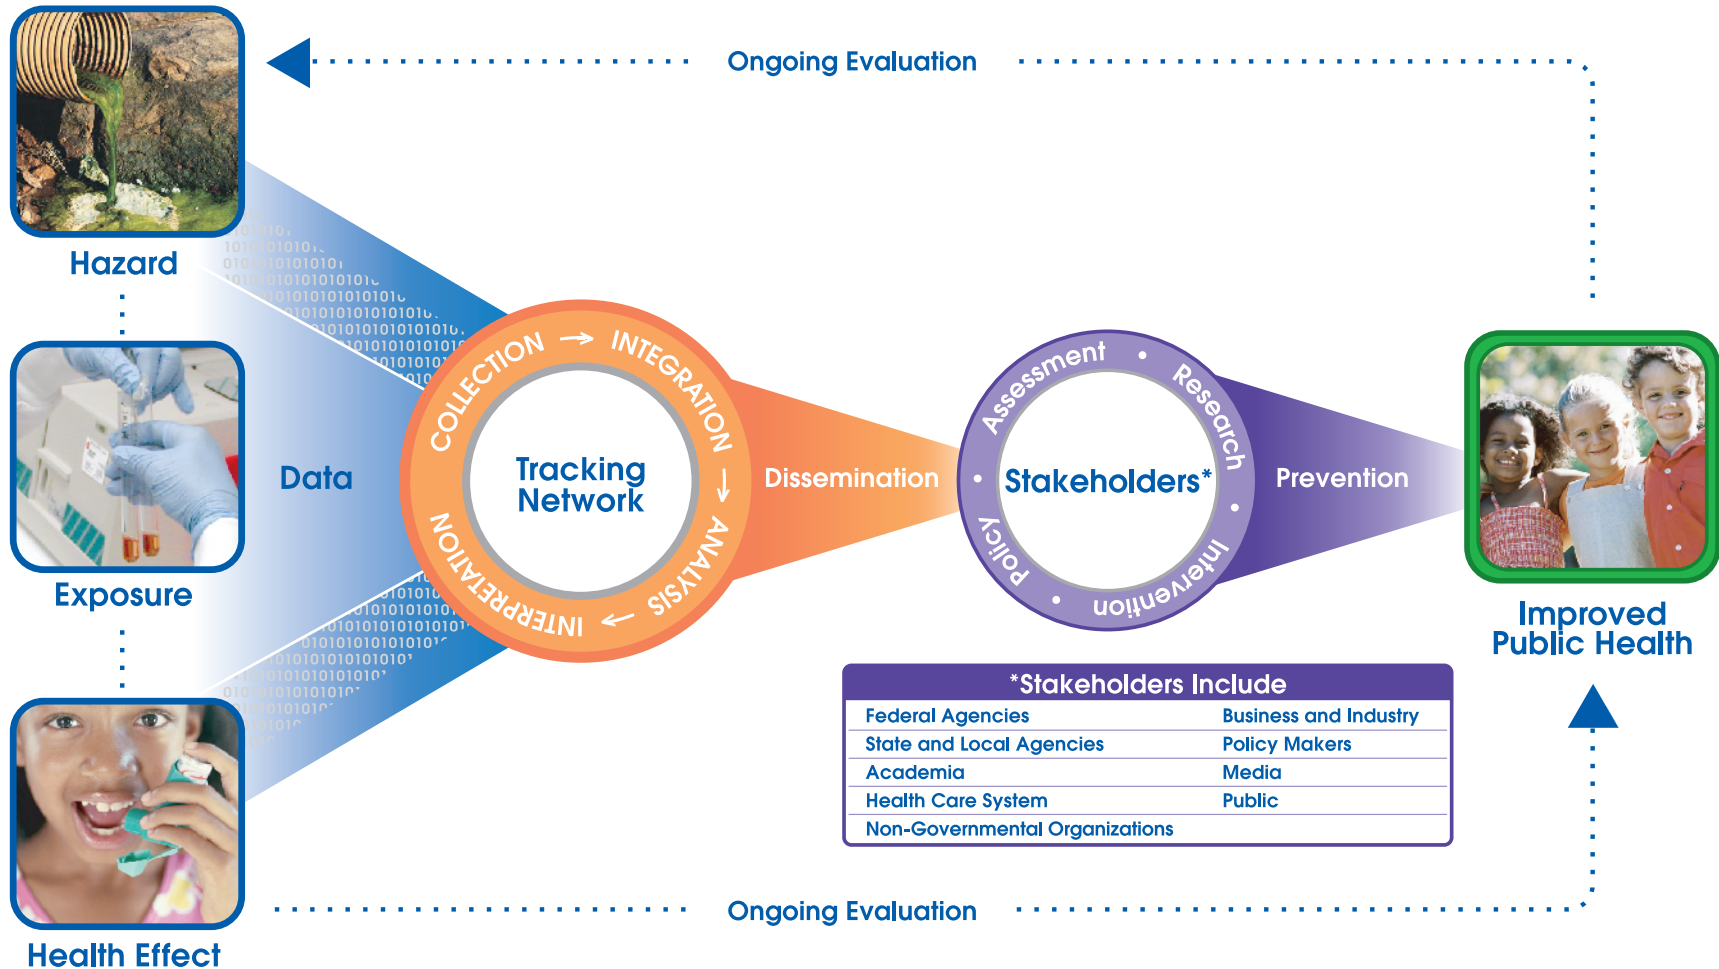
Ongoing Evaluation

Hazard

Exposure

Health Effect

Data

COLLECTION → INTEGRATION → ANALYSIS → INTERPRETATION

Tracking Network

Dissemination

Assessment • Research • Intervention • Policy •

Stakeholders*

Prevention

Improved Public Health

| *Stakeholders Include | |
|---|---|
| Federal Agencies | Business and Industry |
| State and Local Agencies | Policy Makers |
| Academia | Media |
| Health Care System | Public |
| Non-Governmental Organizations | |

Ongoing Evaluation